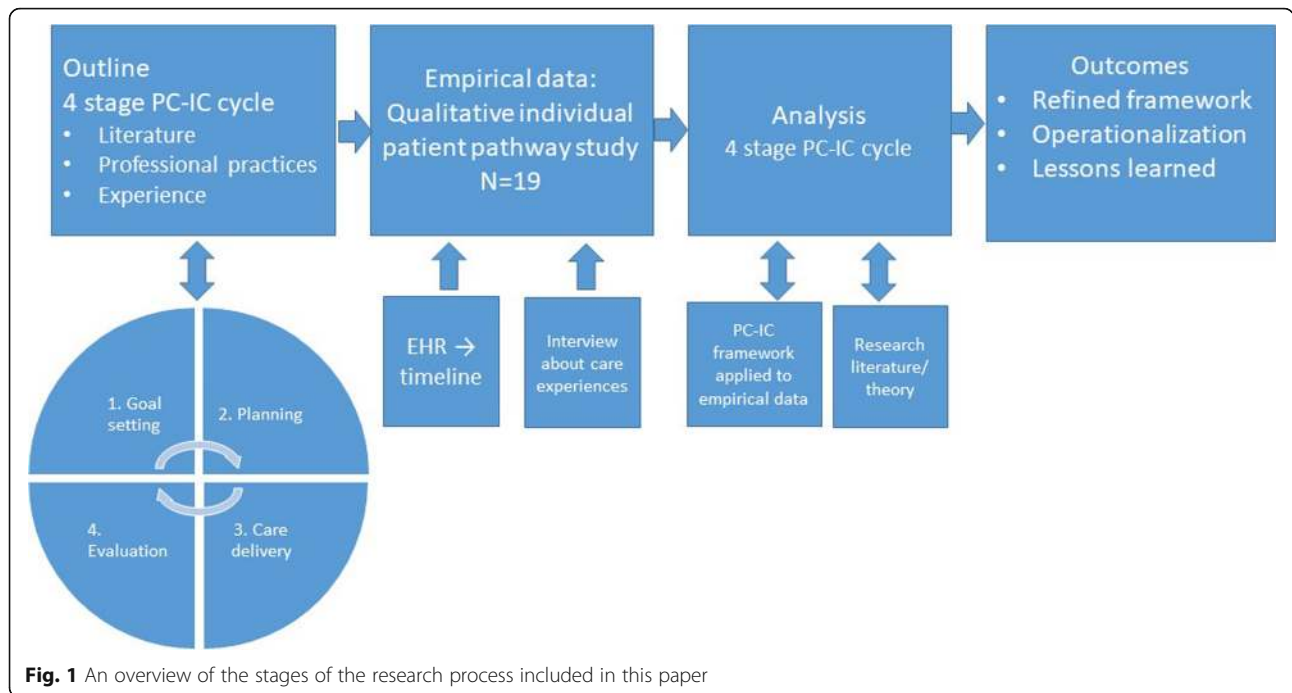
Outline
4 stage PC-IC cycle
• Literature
• Professional practices
• Experience

Empirical data:
Qualitative individual patient pathway study
N=19

Analysis
4 stage PC-IC cycle

Outcomes
• Refined framework
• Operationalization
• Lessons learned

1. Goal setting
2. Planning
4. Evaluation
3. Care delivery

EHR → timeline

Interview about care experiences

PC-IC framework applied to empirical data

Research literature/ theory

**Fig. 1** An overview of the stages of the research process included in this paper